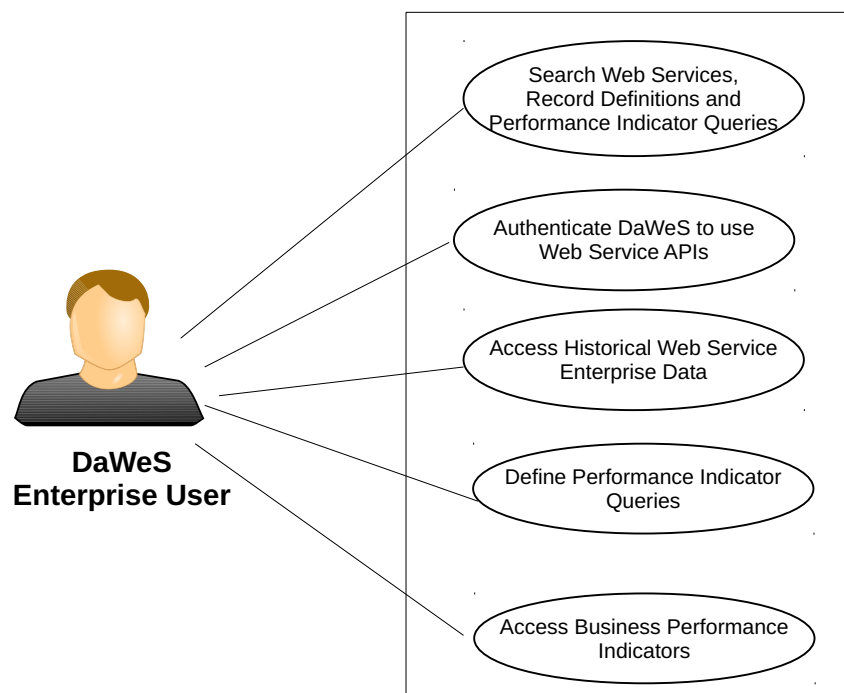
DaWeS Enterprise User

Search Web Services, Record Definitions and Performance Indicator Queries

Authenticate DaWeS to use Web Service APIs

Access Historical Web Service Enterprise Data

Define Performance Indicator Queries

Access Business Performance Indicators